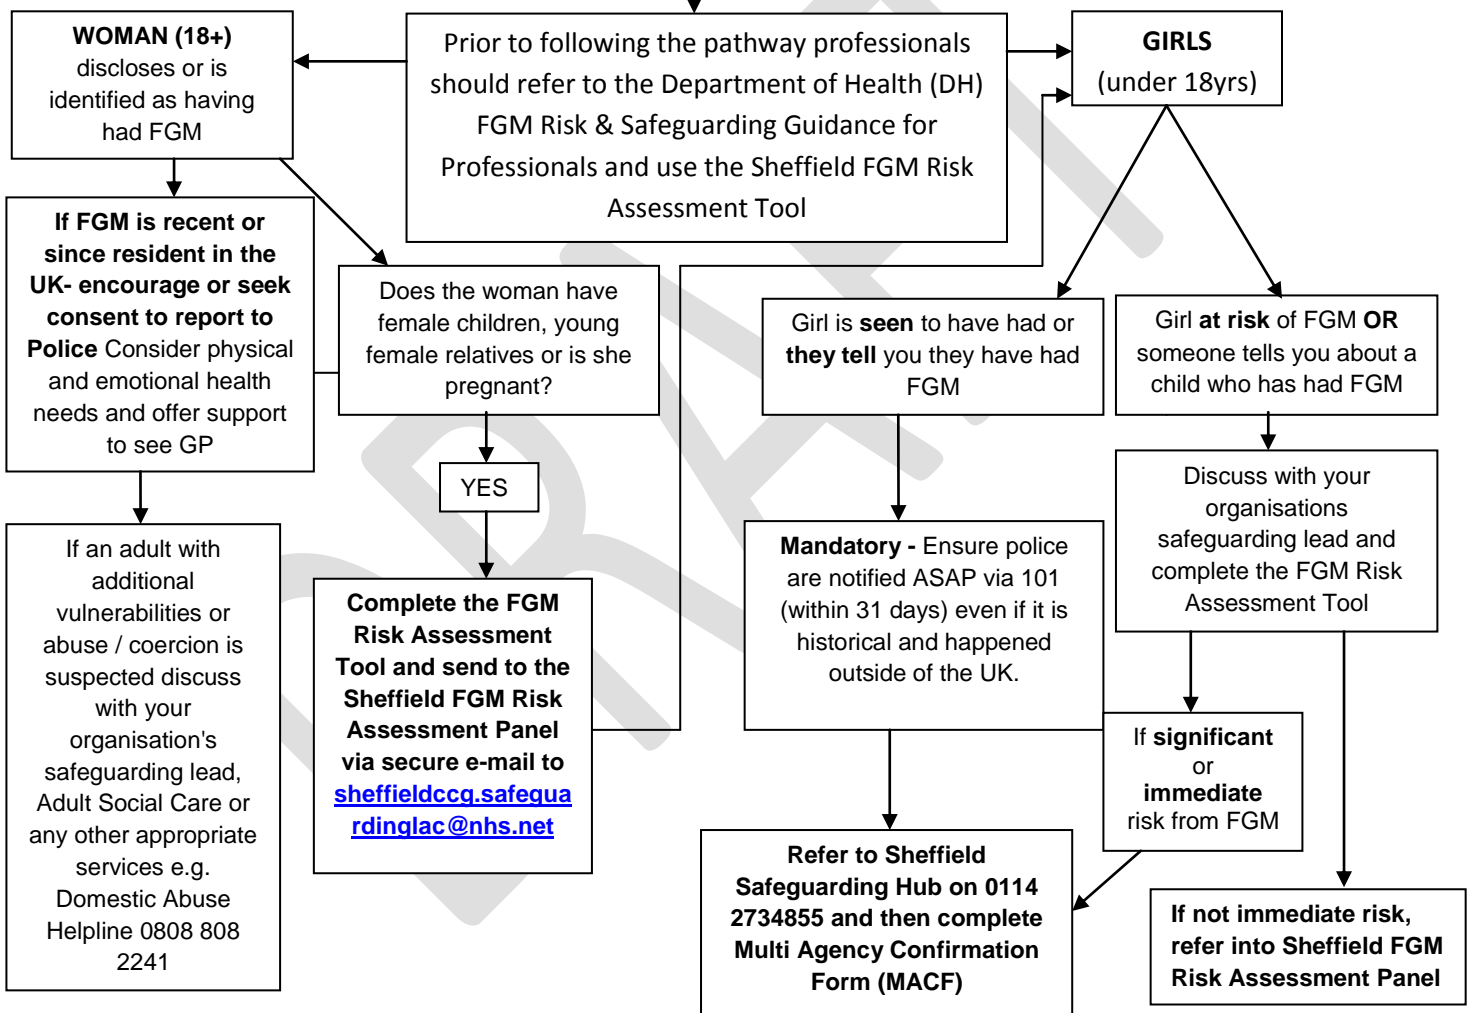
Prior to following the pathway professionals should refer to the Department of Health (DH) FGM Risk & Safeguarding Guidance for Professionals and use the Sheffield FGM Risk Assessment Tool

WOMAN (18+) discloses or is identified as having had FGM

GIRLS (under 18yrs)

If FGM is recent or since resident in the UK- encourage or seek consent to report to Police Consider physical and emotional health needs and offer support to see GP

Does the woman have female children, young female relatives or is she pregnant?

YES

Girl is seen to have had or they tell you they have had FGM

Girl at risk of FGM OR someone tells you about a child who has had FGM

Discuss with your organisations safeguarding lead and complete the FGM Risk Assessment Tool

If an adult with additional vulnerabilities or abuse / coercion is suspected discuss with your organisation's safeguarding lead, Adult Social Care or any other appropriate services e.g. Domestic Abuse Helpline 0808 808 2241

Complete the FGM Risk Assessment Tool and send to the Sheffield FGM Risk Assessment Panel via secure e-mail to sheffieldccg.safeguardinglac@nhs.net

Mandatory - Ensure police are notified ASAP via 101 (within 31 days) even if it is historical and happened outside of the UK.

If significant or immediate risk from FGM

Refer to Sheffield Safeguarding Hub on 0114 2734855 and then complete Multi Agency Confirmation Form (MACF)

If not immediate risk, refer into Sheffield FGM Risk Assessment Panel

DRAFT